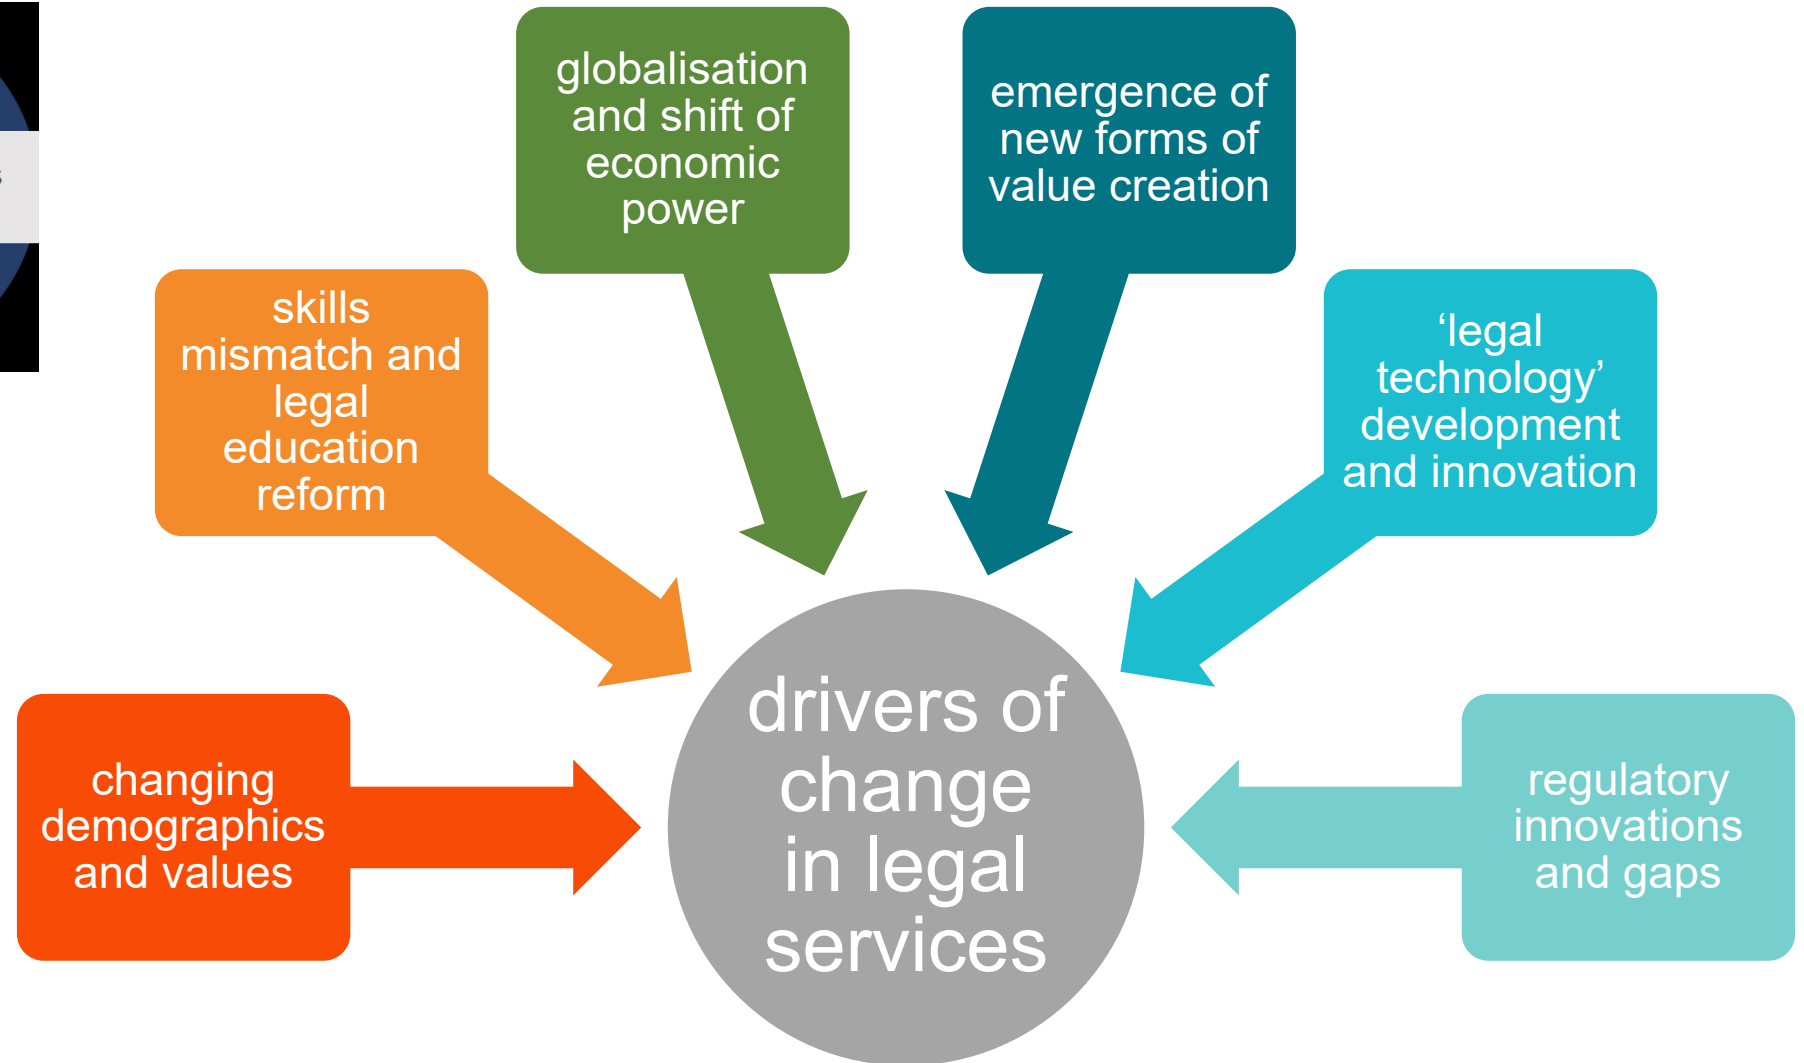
globalisation and shift of economic power

emergence of new forms of value creation

skills mismatch and legal education reform

‘legal technology’ development and innovation

changing demographics and values

drivers of change in legal services

regulatory innovations and gaps